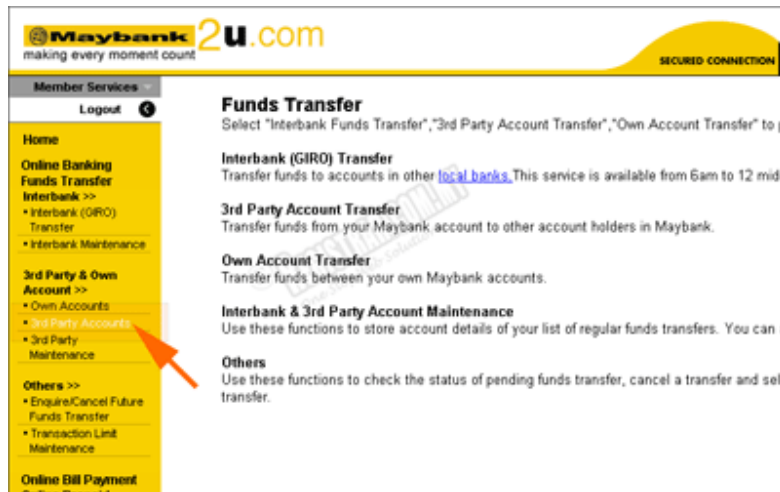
Maybank2u.com
making every moment count

SECURED CONNECTION

Member Services
Logout

Home

Online Banking Funds Transfer
Interbank >>
• Interbank (GIRO) Transfer
• Interbank Maintenance

3rd Party & Own Account >>
• Own Accounts
• 3rd Party Accounts
• 3rd Party Maintenance

Others >>
• Enquire/Cancel Future Funds Transfer
• Transaction Limit Maintenance

Online Bill Payment

Funds Transfer
Select "Interbank Funds Transfer","3rd Party Account Transfer","Own Account Transfer" to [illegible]

Interbank (GIRO) Transfer
Transfer funds to accounts in other local banks. This service is available from 6am to 12 mid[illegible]

3rd Party Account Transfer
Transfer funds from your Maybank account to other account holders in Maybank.

Own Account Transfer
Transfer funds between your own Maybank accounts.

Interbank & 3rd Party Account Maintenance
Use these functions to store account details of your list of regular funds transfers. You can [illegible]

Others
Use these functions to check the status of pending funds transfer, cancel a transfer and sel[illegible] transfer.